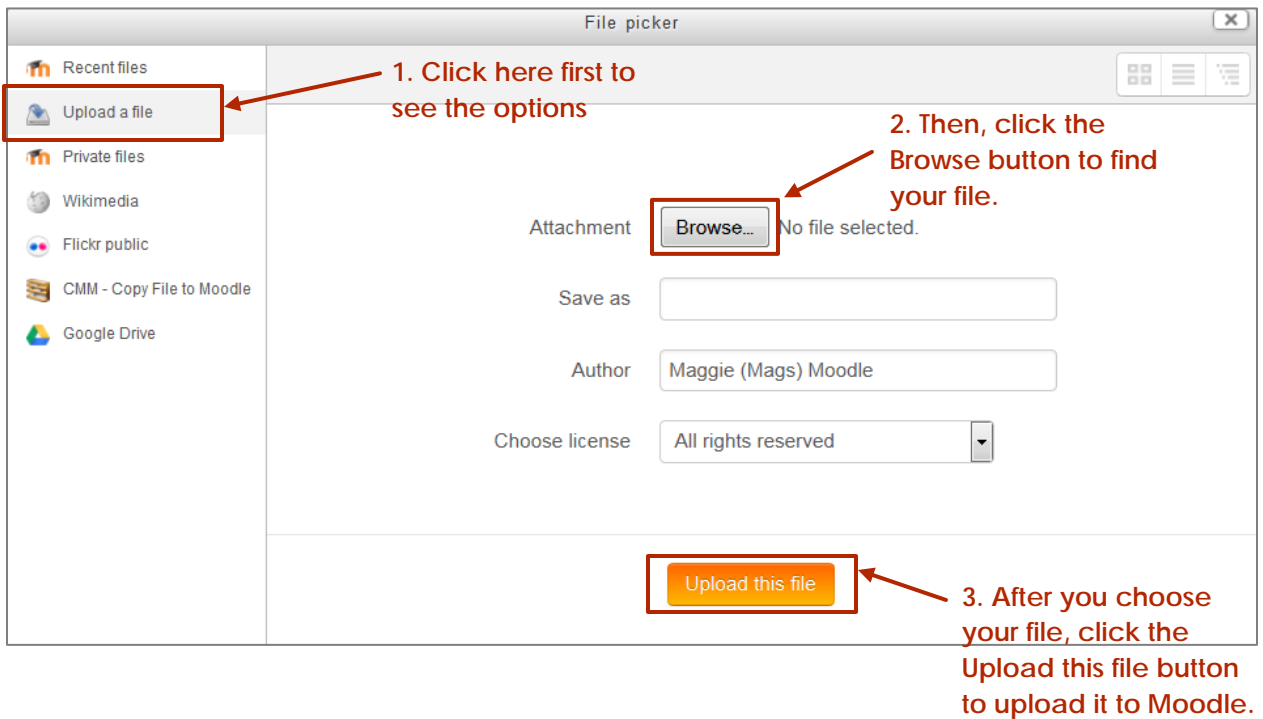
File picker

Recent files

Upload a file

Private files

Wikimedia

Flickr public

CMM - Copy File to Moodle

Google Drive

1. Click here first to see the options

2. Then, click the Browse button to find your file.

Attachment Browse... No file selected.

Save as

Author Maggie (Mags) Moodle

Choose license All rights reserved

Upload this file

3. After you choose your file, click the Upload this file button to upload it to Moodle.